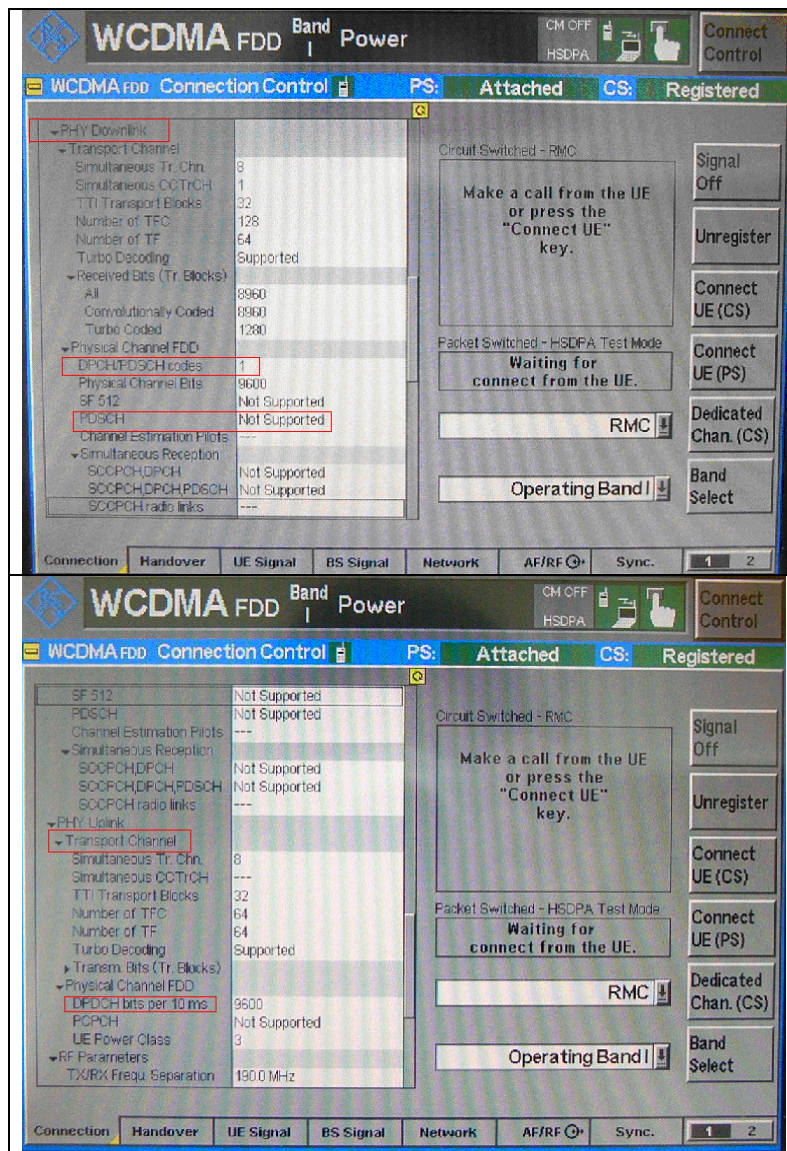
WCDMA FDD Band I Power

CM OFF
HSDPA

Connect Control

WCDMA FDD Connection Control

PS: Attached CS: Registered

| | |
|---|---|
| PHY Downlink | |
| Transport Channel | |
| Simultaneous Tr. Chn. | 8 |
| Simultaneous CCTrCH | 1 |
| TTI Transport Blocks | 32 |
| Number of TFC | 128 |
| Number of TF | 64 |
| Turbo Decoding | Supported |
| Received Bits (Tr. Blocks) | |
| All | 8960 |
| Convolutionally Coded | 8960 |
| Turbo Coded | 1280 |
| Physical Channel FDD | |
| DPCH/PDSCH codes | 1 |
| Physical Channel Bits | 9600 |
| SF 512 | Not Supported |
| PDSCH | Not Supported |
| Channel Estimation Pilots | --- |
| Simultaneous Reception | |
| SCCPCH,DPCH | Not Supported |
| SCCPCH,DPCH,PDSCH | Not Supported |
| SCCPCH radio links | --- |

Circuit Switched - RMC

Make a call from the UE or press the "Connect UE" key.

Packet Switched - HSDPA Test Mode

Waiting for connect from the UE.

RMC

Operating Band I

Signal Off

Unregister

Connect UE (CS)

Connect UE (PS)

Dedicated Chan. (CS)

Band Select

Connection Handover UE Signal BS Signal Network AF/RF Sync. 1 2

WCDMA FDD Band I Power

CM OFF
HSDPA

Connect Control

WCDMA FDD Connection Control

PS: Attached CS: Registered

| | |
|---|---|
| SF 512 | Not Supported |
| PDSCH | Not Supported |
| Channel Estimation Pilots | --- |
| Simultaneous Reception | |
| SCCPCH,DPCH | Not Supported |
| SCCPCH,DPCH,PDSCH | Not Supported |
| SCCPCH radio links | --- |
| PHY Uplink | |
| Transport Channel | |
| Simultaneous Tr. Chn. | 8 |
| Simultaneous CCTrCH | --- |
| TTI Transport Blocks | 32 |
| Number of TFC | 64 |
| Number of TF | 64 |
| Turbo Decoding | Supported |
| Transm. Bits (Tr. Blocks) | |
| Physical Channel FDD | |
| DPDCH bits per 10 ms | 9600 |
| PCPCH | Not Supported |
| UE Power Class | 3 |
| RF Parameters | |
| TX/RX Frequ. Separation | 190.0 MHz |

Circuit Switched - RMC

Make a call from the UE or press the "Connect UE" key.

Packet Switched - HSDPA Test Mode

Waiting for connect from the UE.

RMC

Operating Band I

Signal Off

Unregister

Connect UE (CS)

Connect UE (PS)

Dedicated Chan. (CS)

Band Select

Connection Handover UE Signal BS Signal Network AF/RF Sync. 1 2